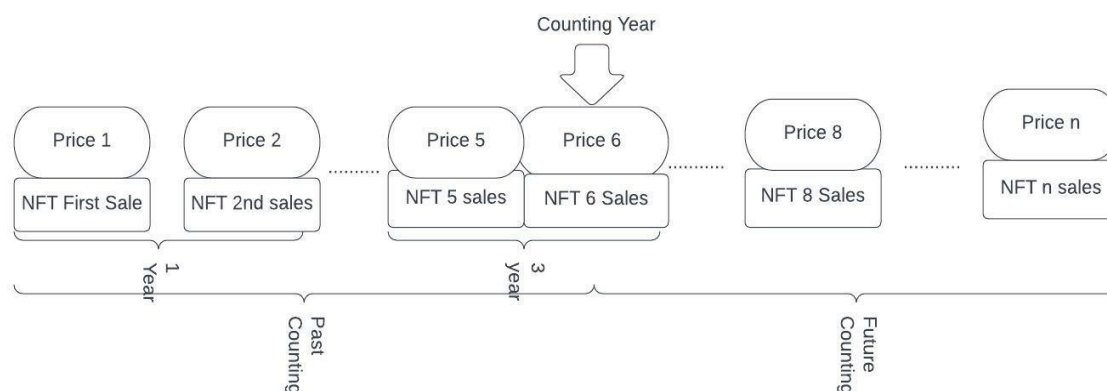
Counting Year

Price 1
NFT First Sale

Price 2
NFT 2nd sales

..........

Price 5
NFT 5 sales

Price 6
NFT 6 Sales

..........

Price 8
NFT 8 Sales

..........

Price n
NFT n sales

1 Year

3 year

Past Countin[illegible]

Future Countin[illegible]